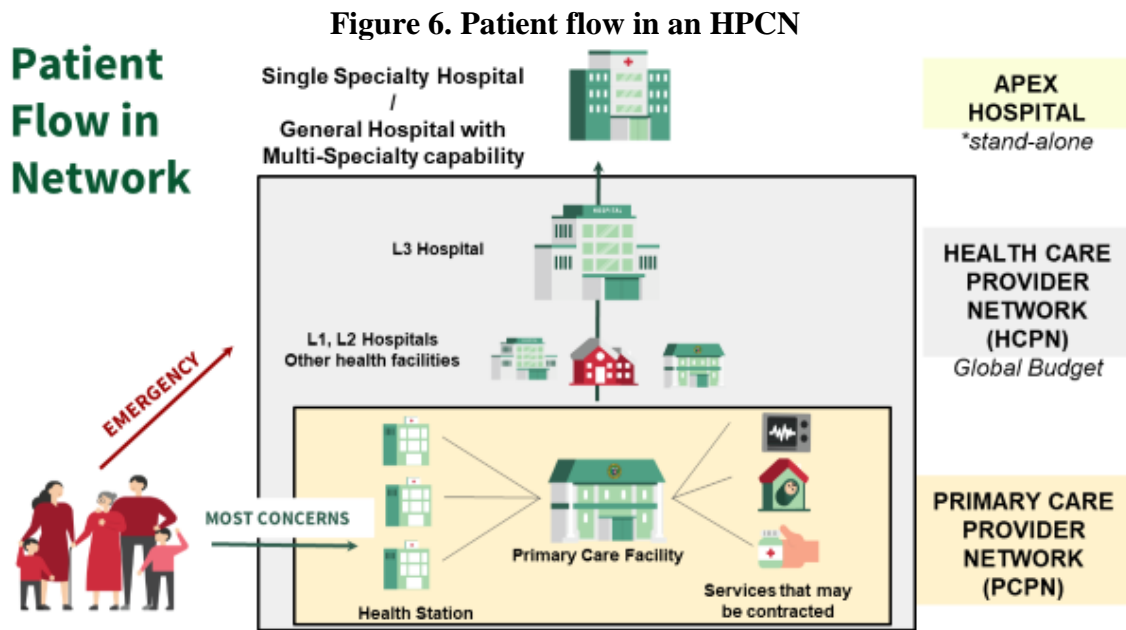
Figure 6. Patient flow in an HPCN

Patient Flow in Network

Single Specialty Hospital / General Hospital with Multi-Specialty capability

APEX HOSPITAL
*stand-alone

HOSPITAL

L3 Hospital

HEALTH CARE PROVIDER NETWORK (HCPN)
Global Budget

L1, L2 Hospitals
Other health facilities

EMERGENCY

MOST CONCERNS

Primary Care Facility

Health Station

Services that may be contracted

PRIMARY CARE PROVIDER NETWORK (PCPN)